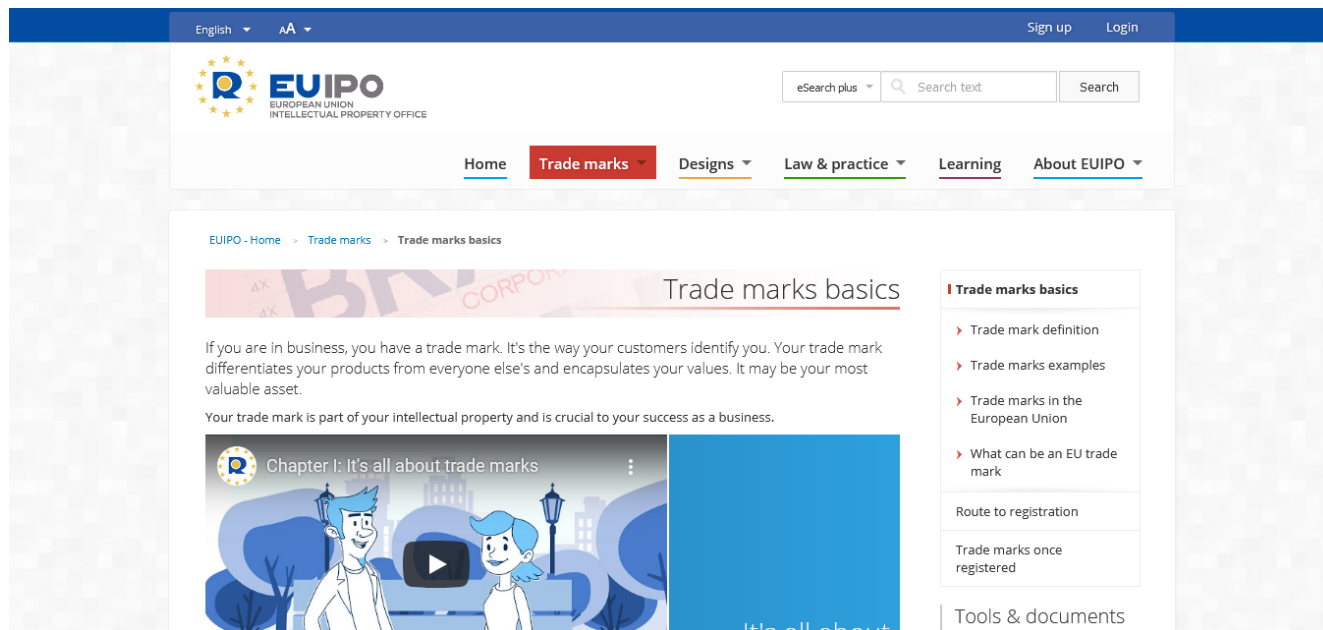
English AA

Sign up Login

EUIPO
EUROPEAN UNION
INTELLECTUAL PROPERTY OFFICE

eSearch plus Search text Search

Home Trade marks Designs Law & practice Learning About EUIPO

EUIPO - Home > Trade marks > Trade marks basics

Trade marks basics

If you are in business, you have a trade mark. It's the way your customers identify you. Your trade mark differentiates your products from everyone else's and encapsulates your values. It may be your most valuable asset.

Your trade mark is part of your intellectual property and is crucial to your success as a business.

Chapter I: It's all about trade marks

It's all about

Trade marks basics

Trade mark definition

Trade marks examples

Trade marks in the European Union

What can be an EU trade mark

Route to registration

Trade marks once registered

Tools & documents